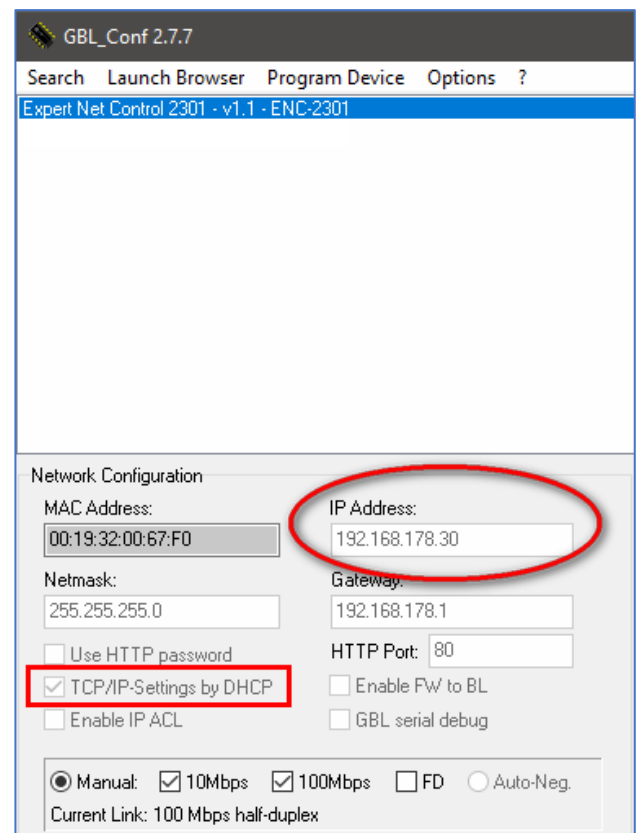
GBL_Conf 2.7.7

Search Launch Browser Program Device Options ?

Expert Net Control 2301 - v1.1 - ENC-2301

Network Configuration

MAC Address:
00:19:32:00:67:F0

IP Address:
192.168.178.30

Netmask:
255.255.255.0

Gateway:
192.168.178.1

Use HTTP password

HTTP Port: 80

TCP/IP-Settings by DHCP

Enable FW to BL

Enable IP ACL

GBL serial debug

Manual: 10Mbps 100Mbps FD Auto-Neg.

Current Link: 100 Mbps half-duplex